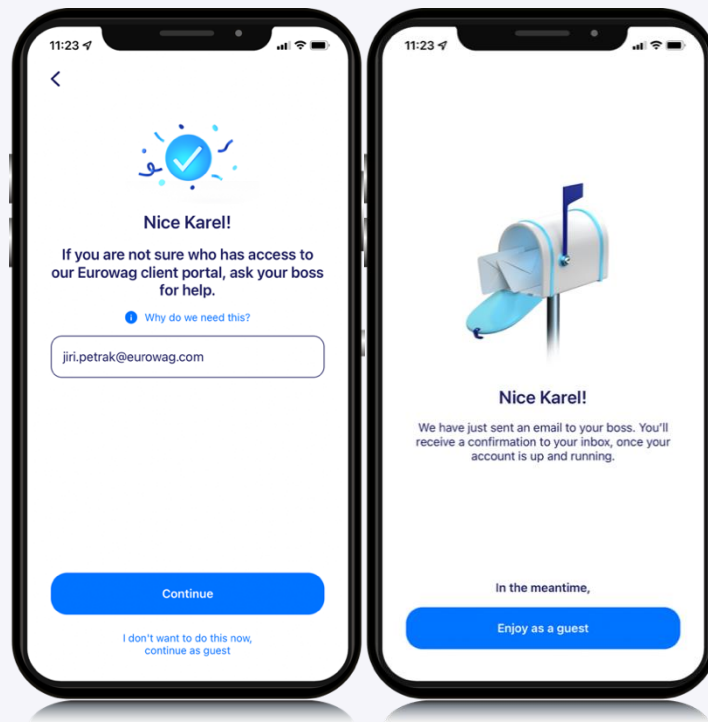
11:23

<

Nice Karel!

If you are not sure who has access to our Eurowag client portal, ask your boss for help.

i Why do we need this?

jiri.petrak@eurowag.com

Continue

I don't want to do this now, continue as guest

11:23

Nice Karel!

We have just sent an email to your boss. You'll receive a confirmation to your inbox, once your account is up and running.

In the meantime,

Enjoy as a guest